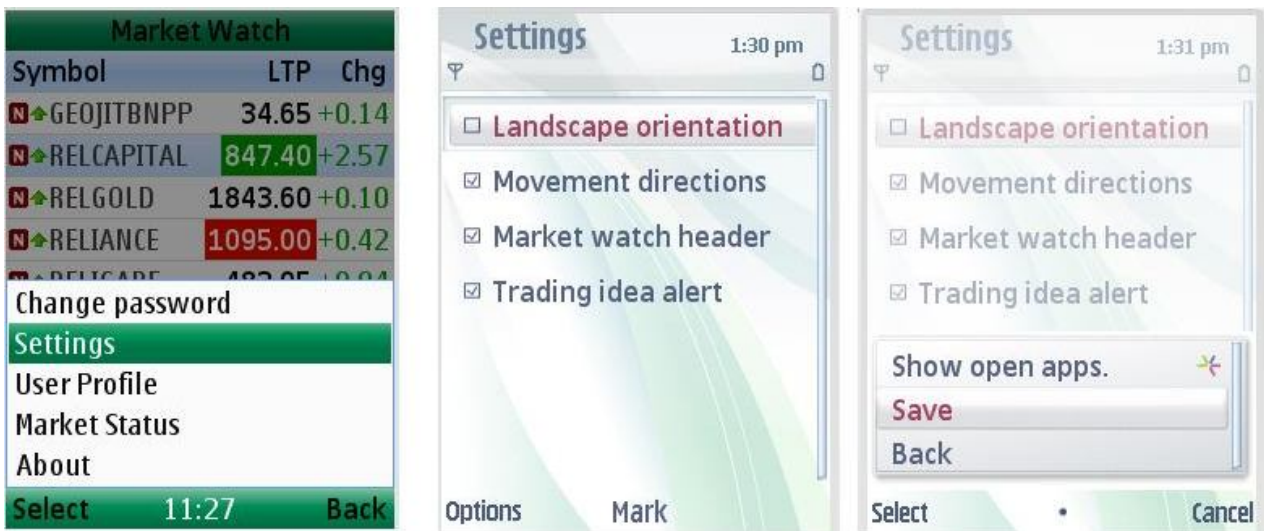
Market Watch

| Symbol | LTP | Chg |
|---|---|---|
| N GEOJITBNPP | 34.65 | +0.14 |
| N RELCAPITAL | 847.40 | +2.57 |
| N RELGOLD | 1843.60 | +0.10 |
| N RELIANCE | 1095.00 | +0.42 |
| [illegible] | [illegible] | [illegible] |

Change password
Settings
User Profile
Market Status
About

Select 11:27 Back

Settings 1:30 pm

☐ Landscape orientation
☑ Movement directions
☑ Market watch header
☑ Trading idea alert

Options Mark

Settings 1:31 pm

☐ Landscape orientation
☑ Movement directions
☑ Market watch header
☑ Trading idea alert

Show open apps.
Save
Back

Select Cancel